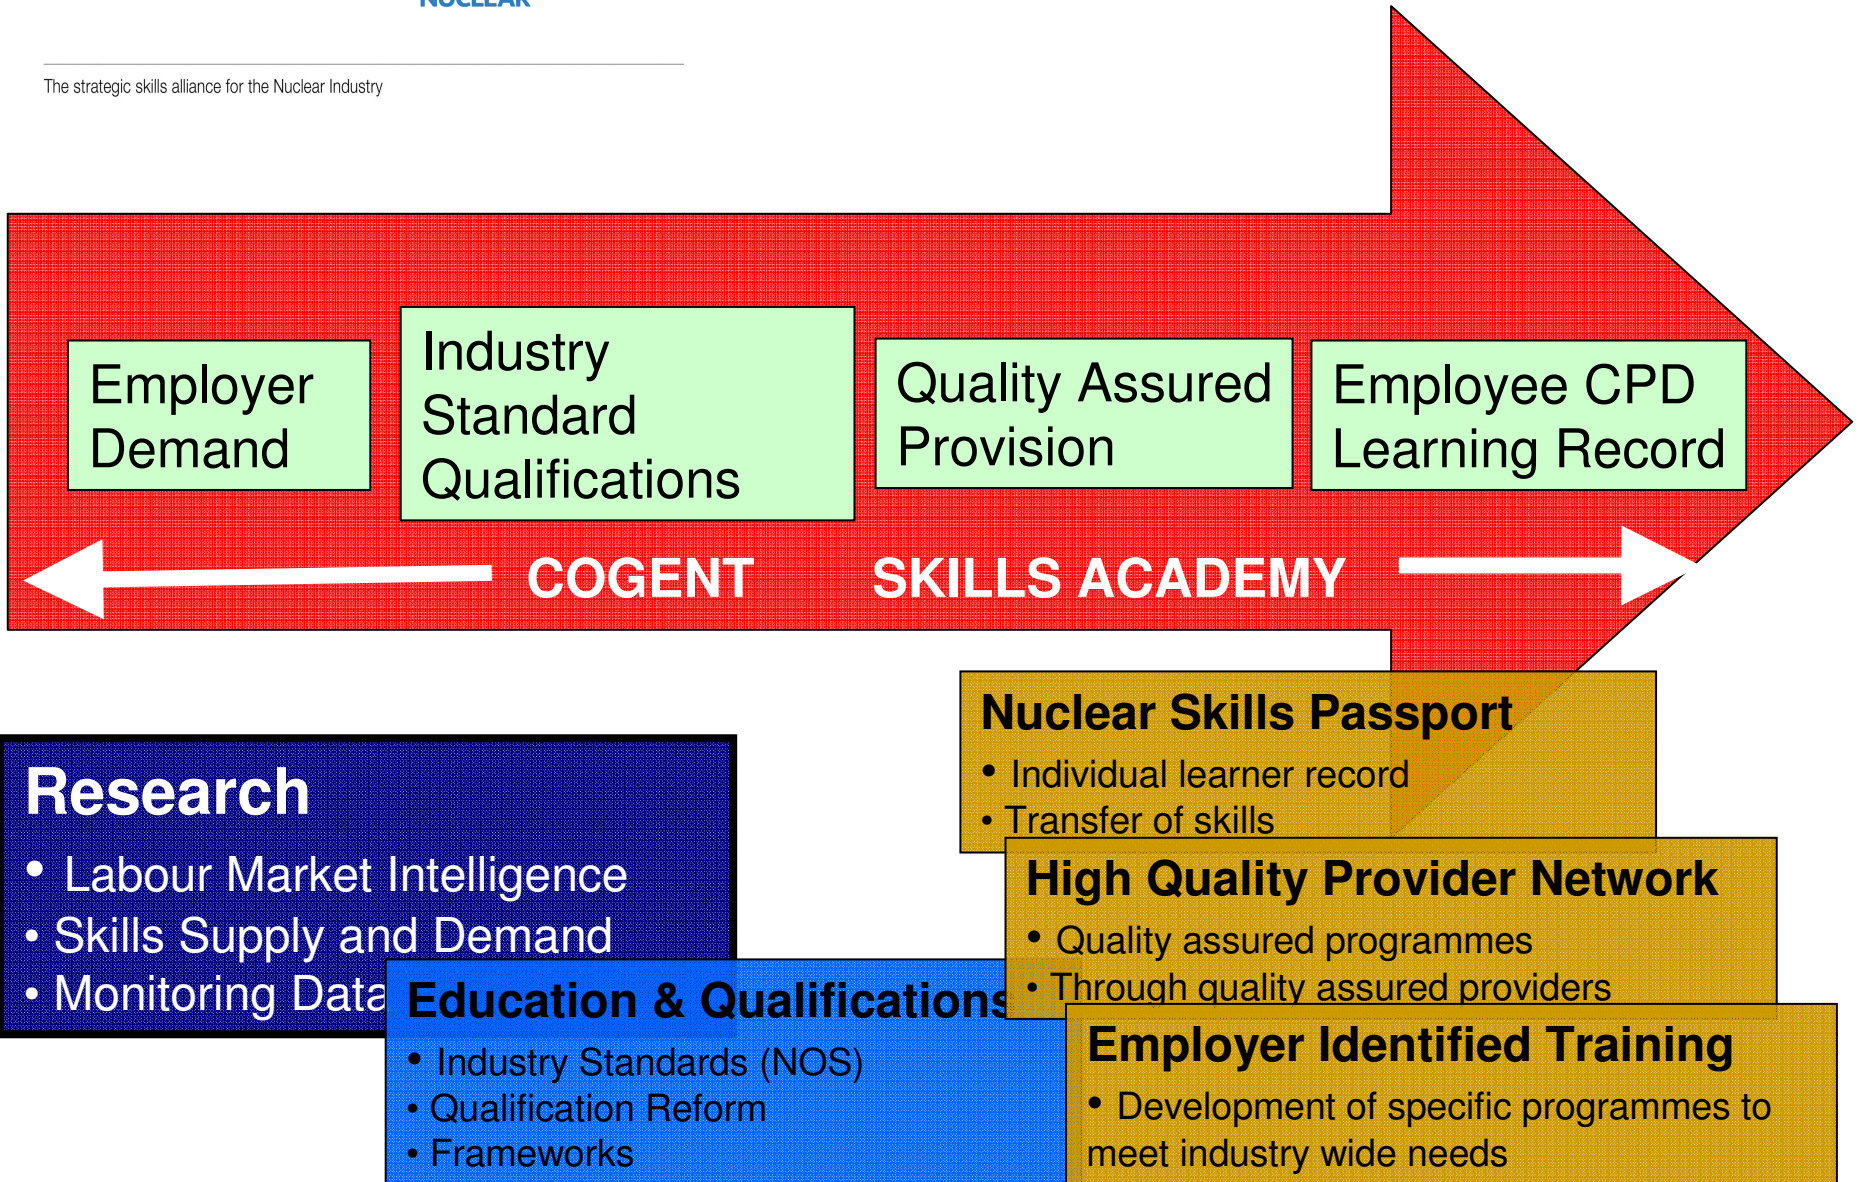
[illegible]

The strategic skills alliance for the Nuclear Industry

Employer Demand

Industry Standard Qualifications

Quality Assured Provision

Employee CPD Learning Record

COGENT SKILLS ACADEMY

Nuclear Skills Passport
• Individual learner record
• Transfer of skills

Research
• Labour Market Intelligence
• Skills Supply and Demand
• Monitoring Data

High Quality Provider Network
• Quality assured programmes
• Through quality assured providers

Education & Qualifications
• Industry Standards (NOS)
• Qualification Reform
• Frameworks

Employer Identified Training
• Development of specific programmes to meet industry wide needs